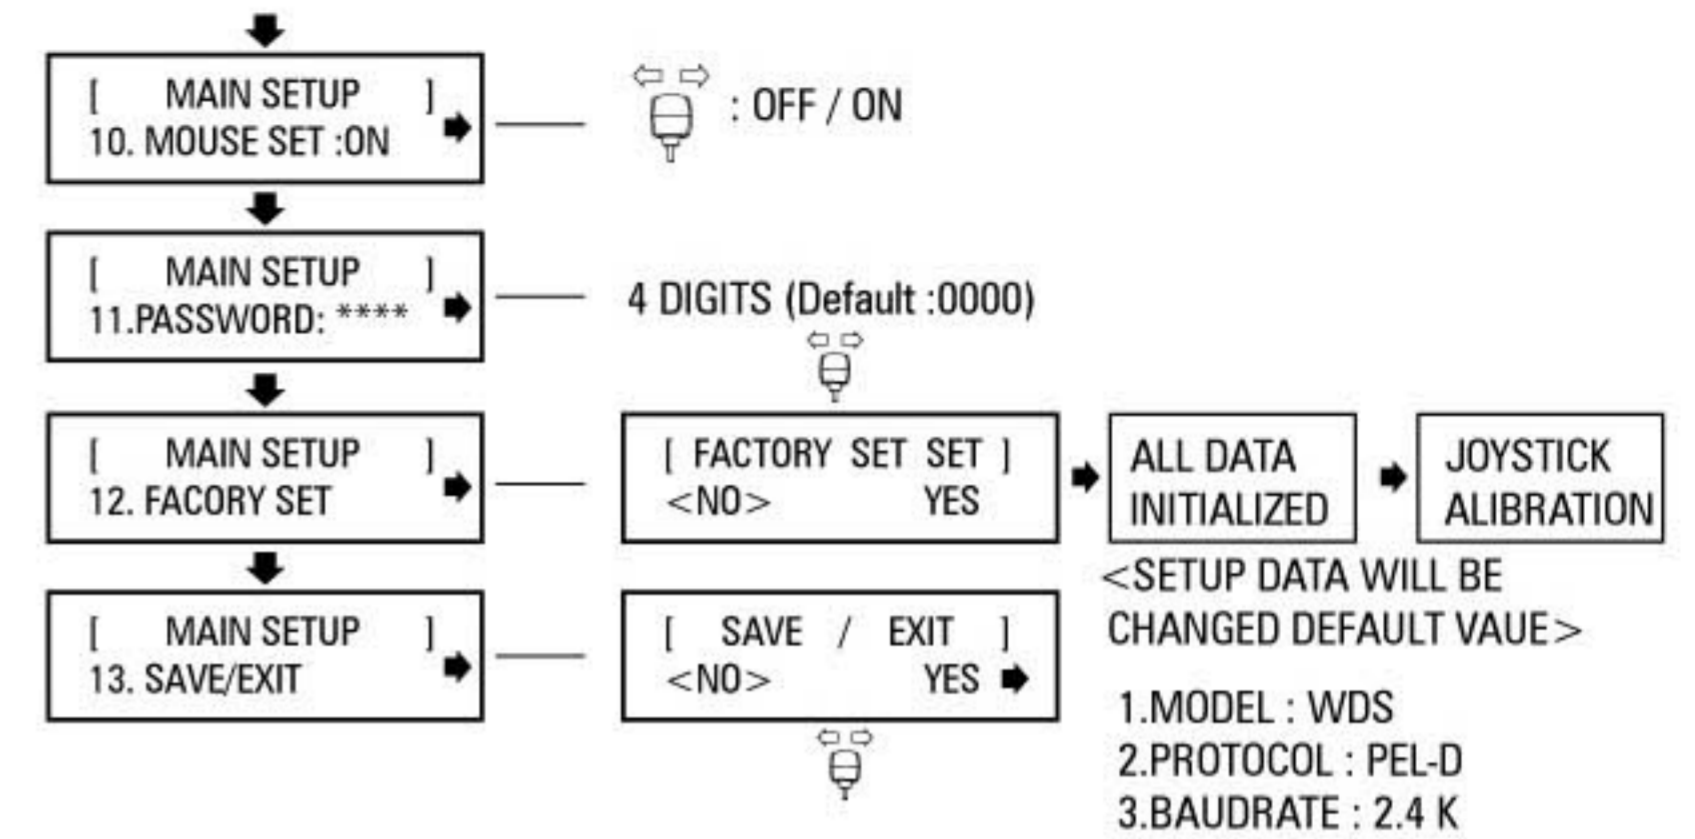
[ MAIN SETUP ]
10. MOUSE SET :ON

: OFF / ON

[ MAIN SETUP ]
11.PASSWORD: ****

4 DIGITS (Default :0000)

[ MAIN SETUP ]
12. FACORY SET

[ FACTORY SET SET ]
<NO> YES

ALL DATA INITIALIZED

JOYSTICK ALIBRATION

<SETUP DATA WILL BE CHANGED DEFAULT VAUE>

[ MAIN SETUP ]
13. SAVE/EXIT

[ SAVE / EXIT ]
<NO> YES

1.MODEL : WDS
2.PROTOCOL : PEL-D
3.BAUDRATE : 2.4 K